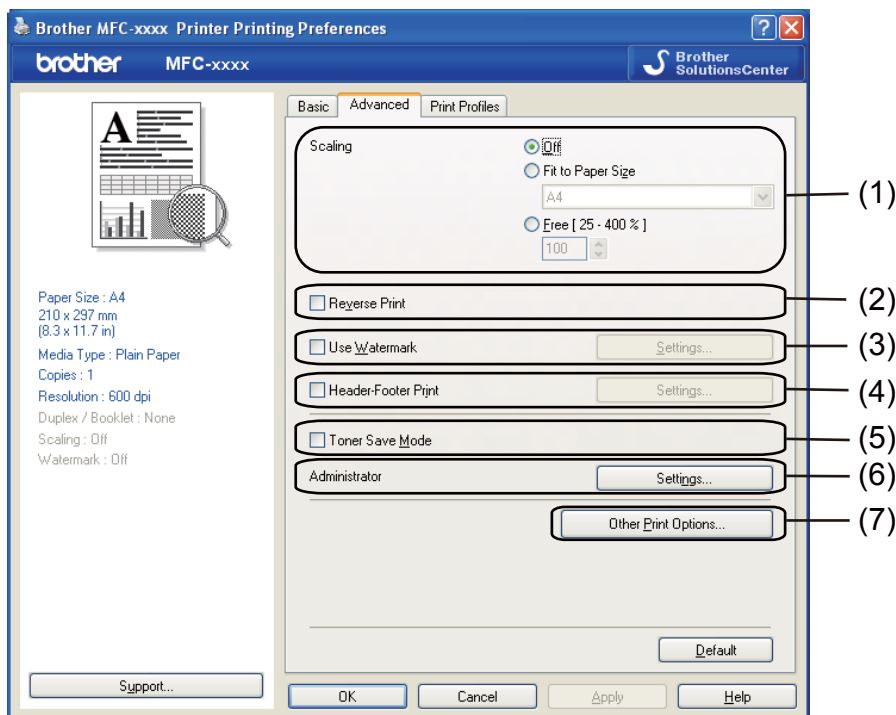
Brother MFC-xxxx Printer Printing Preferences

?

brother MFC-xxxx

Brother SolutionsCenter

A

Paper Size : A4
210 x 297 mm
(8.3 x 11.7 in)
Media Type : Plain Paper
Copies : 1
Resolution : 600 dpi
Duplex / Booklet : None
Scaling : Off
Watermark : Off

Support...

Basic | Advanced | Print Profiles

Scaling
Off
Fit to Paper Size
A4
Free [ 25 - 400 % ]
100

Reverse Print

Use Watermark
Settings...

Header-Footer Print
Settings...

Toner Save Mode

Administrator
Settings...

Other Print Options...

Default

OK | Cancel | Apply | Help

(1)
(2)
(3)
(4)
(5)
(6)
(7)